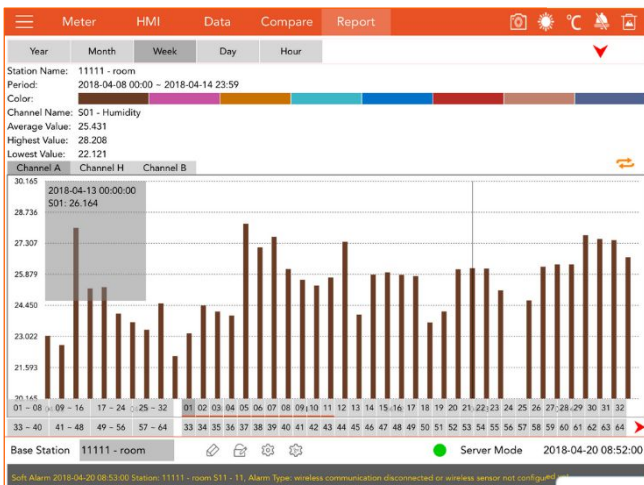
Meter HMI Data Compare Report

Year Month Week Day Hour

Station Name: 11111 - room
Period: 2018-04-08 00:00 ~ 2018-04-14 23:59
Color:
Channel Name: S01 - Humidity
Average Value: 25.431
Highest Value: 28.208
Lowest Value: 22.121

Channel A Channel H Channel B

30.165
28.736
27.307
25.879
24.450
23.022
21.593
20.165

2018-04-13 00:00:00
S01: 26.164

01 – 08 09 – 16 17 – 24 25 – 32
33 – 40 41 – 48 49 – 56 57 – 64

01 02 03 04 05 06 07 08 09 10 11 12 13 14 15 16 17 18 19 20 21 22 23 24 25 26 27 28 29 30 31 32
33 34 35 36 37 38 39 40 41 42 43 44 45 46 47 48 49 50 51 52 53 54 55 56 57 58 59 60 61 62 63 64

Base Station 11111 - room Server Mode 2018-04-20 08:52:00

Soft Alarm 2018-04-20 08:53:00 Station: 11111 - room S11 - 11, Alarm Type: wireless communication disconnected or wireless sensor not configured